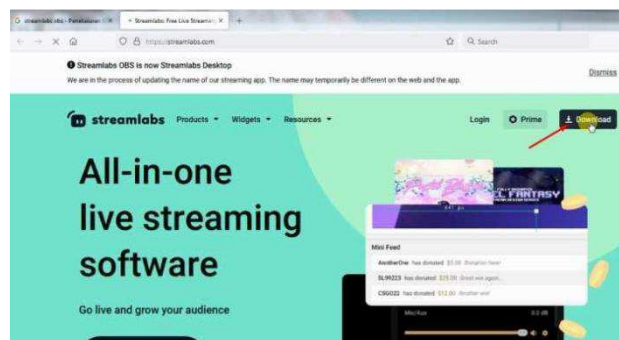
streamlabs obs - Pencarian | Streamlabs: Free Live Streami

https://streamlabs.com

Q Search

Streamlabs OBS is now Streamlabs Desktop

We are in the process of updating the name of our streaming app. The name may temporarily be different on the web and the app.

Dismiss

streamlabs Products Widgets Resources

Login Prime Download

All-in-one live streaming software

Go live and grow your audience

Mini Feed

AnotherOne has donated $5.00 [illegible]

SL99223 has donated $25.00 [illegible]

CSGO22 has donated $12.00 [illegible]

Mic/Aux

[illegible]FANTASY